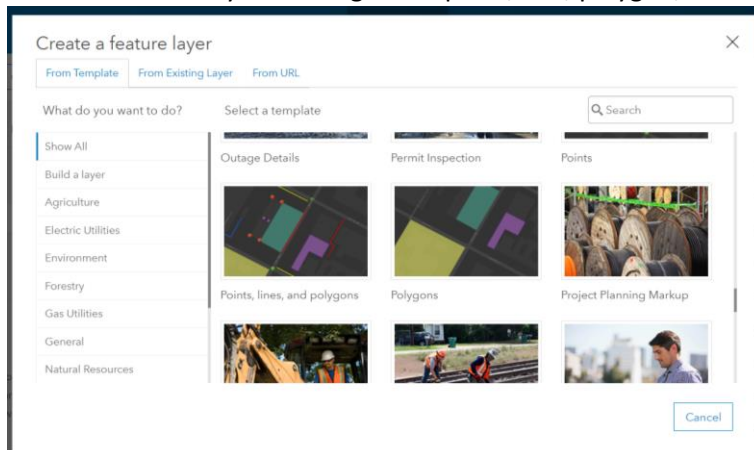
Create a feature layer

From Template | From Existing Layer | From URL

What do you want to do?

Select a template

Search

Show All
Build a layer
Agriculture
Electric Utilities
Environment
Forestry
Gas Utilities
General
Natural Resources

Outage Details
Permit Inspection
Points
Points, lines, and polygons
Polygons
Project Planning Markup

Cancel